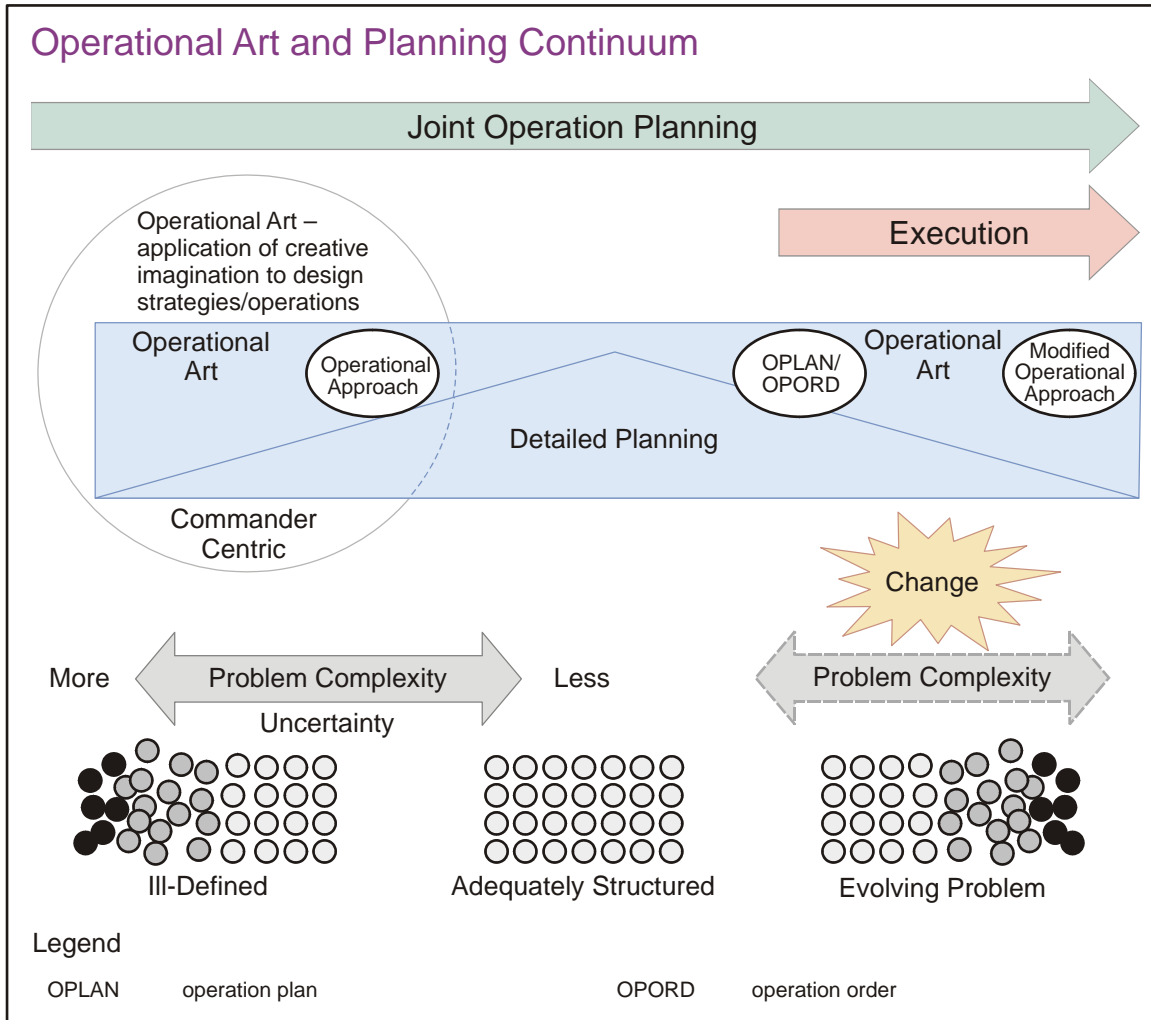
Operational Art and Planning Continuum

Joint Operation Planning

Execution

Operational Art – application of creative imagination to design strategies/operations

Operational Art

Operational Approach

OPLAN/ OPORD

Operational Art

Modified Operational Approach

Detailed Planning

Commander Centric

Change

More

Problem Complexity

Less

Uncertainty

Problem Complexity

Ill-Defined

Adequately Structured

Evolving Problem

Legend

OPLAN operation plan

OPORD operation order